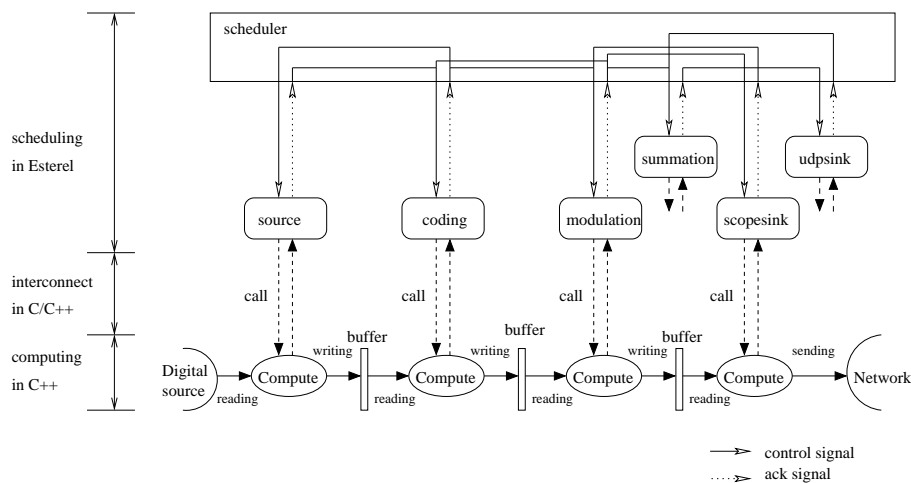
scheduler

scheduling in Esterel

summation

udpsink

source

coding

modulation

scopesink

interconnect in C/C++

call

call

call

call

computing in C++

buffer

buffer

buffer

Digital source

reading

Compute

writing

reading

Compute

writing

reading

Compute

writing

reading

Compute

sending

Network

control signal

ack signal